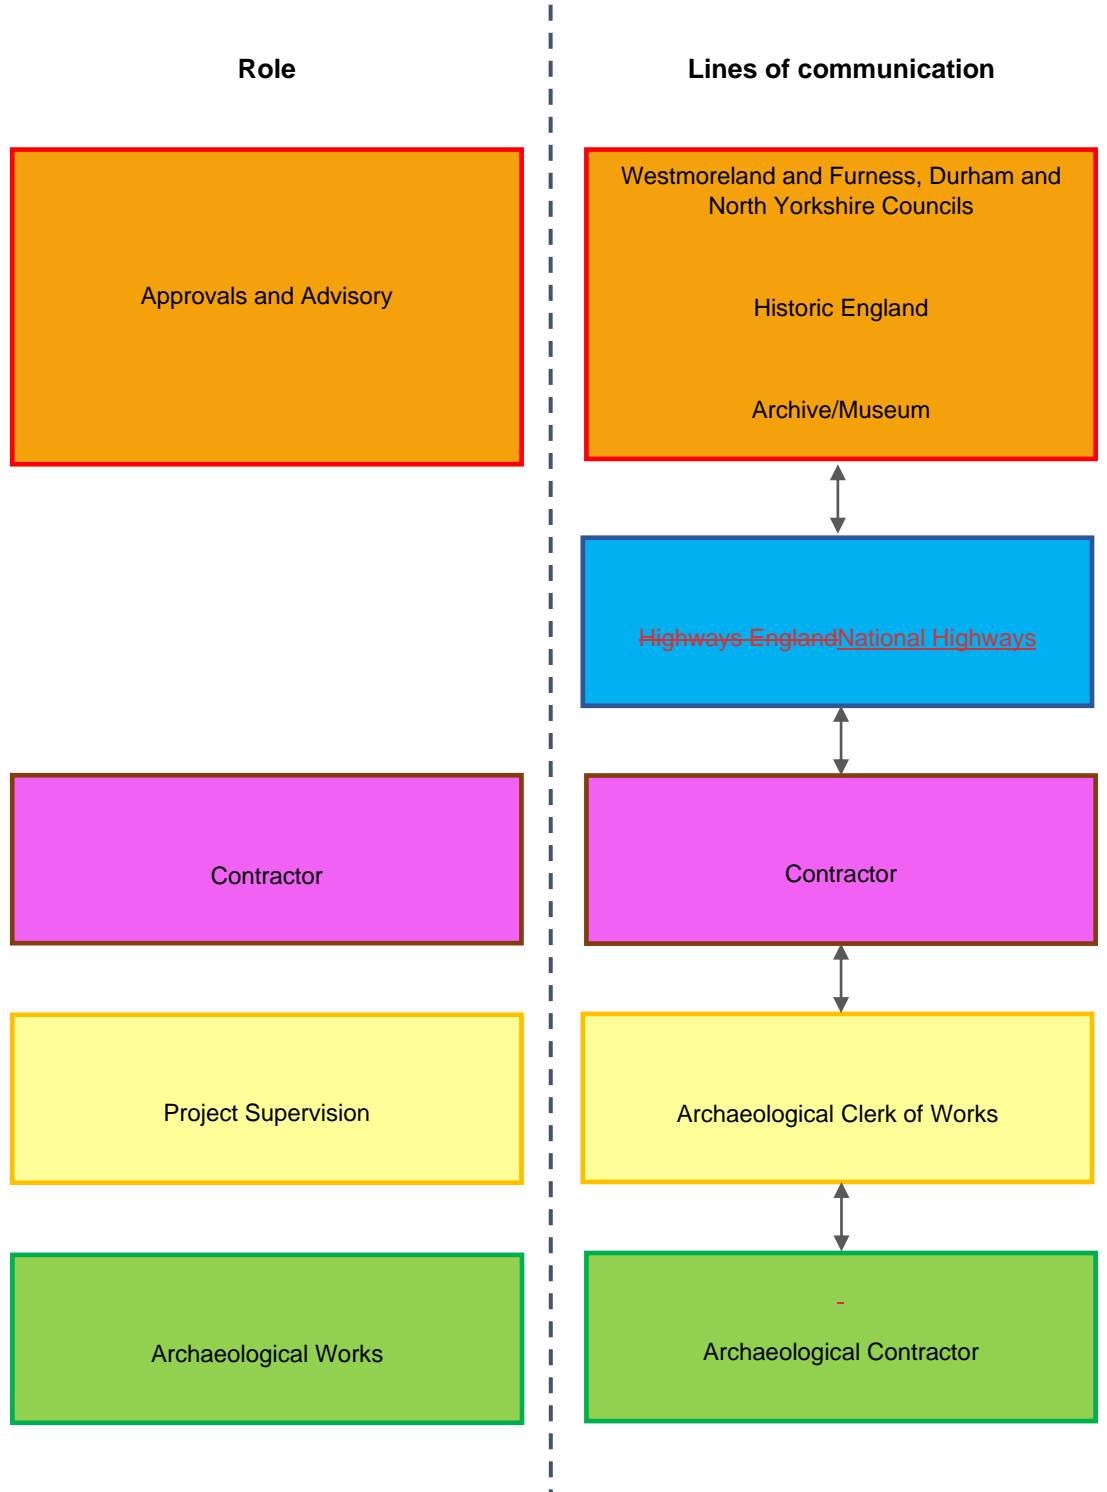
Role

Approvals and Advisory

Contractor

Project Supervision

Archaeological Works

Lines of communication

Westmoreland and Furness, Durham and North Yorkshire Councils

Historic England

Archive/Museum

~~Highways England~~National Highways

Contractor

Archaeological Clerk of Works

Archaeological Contractor